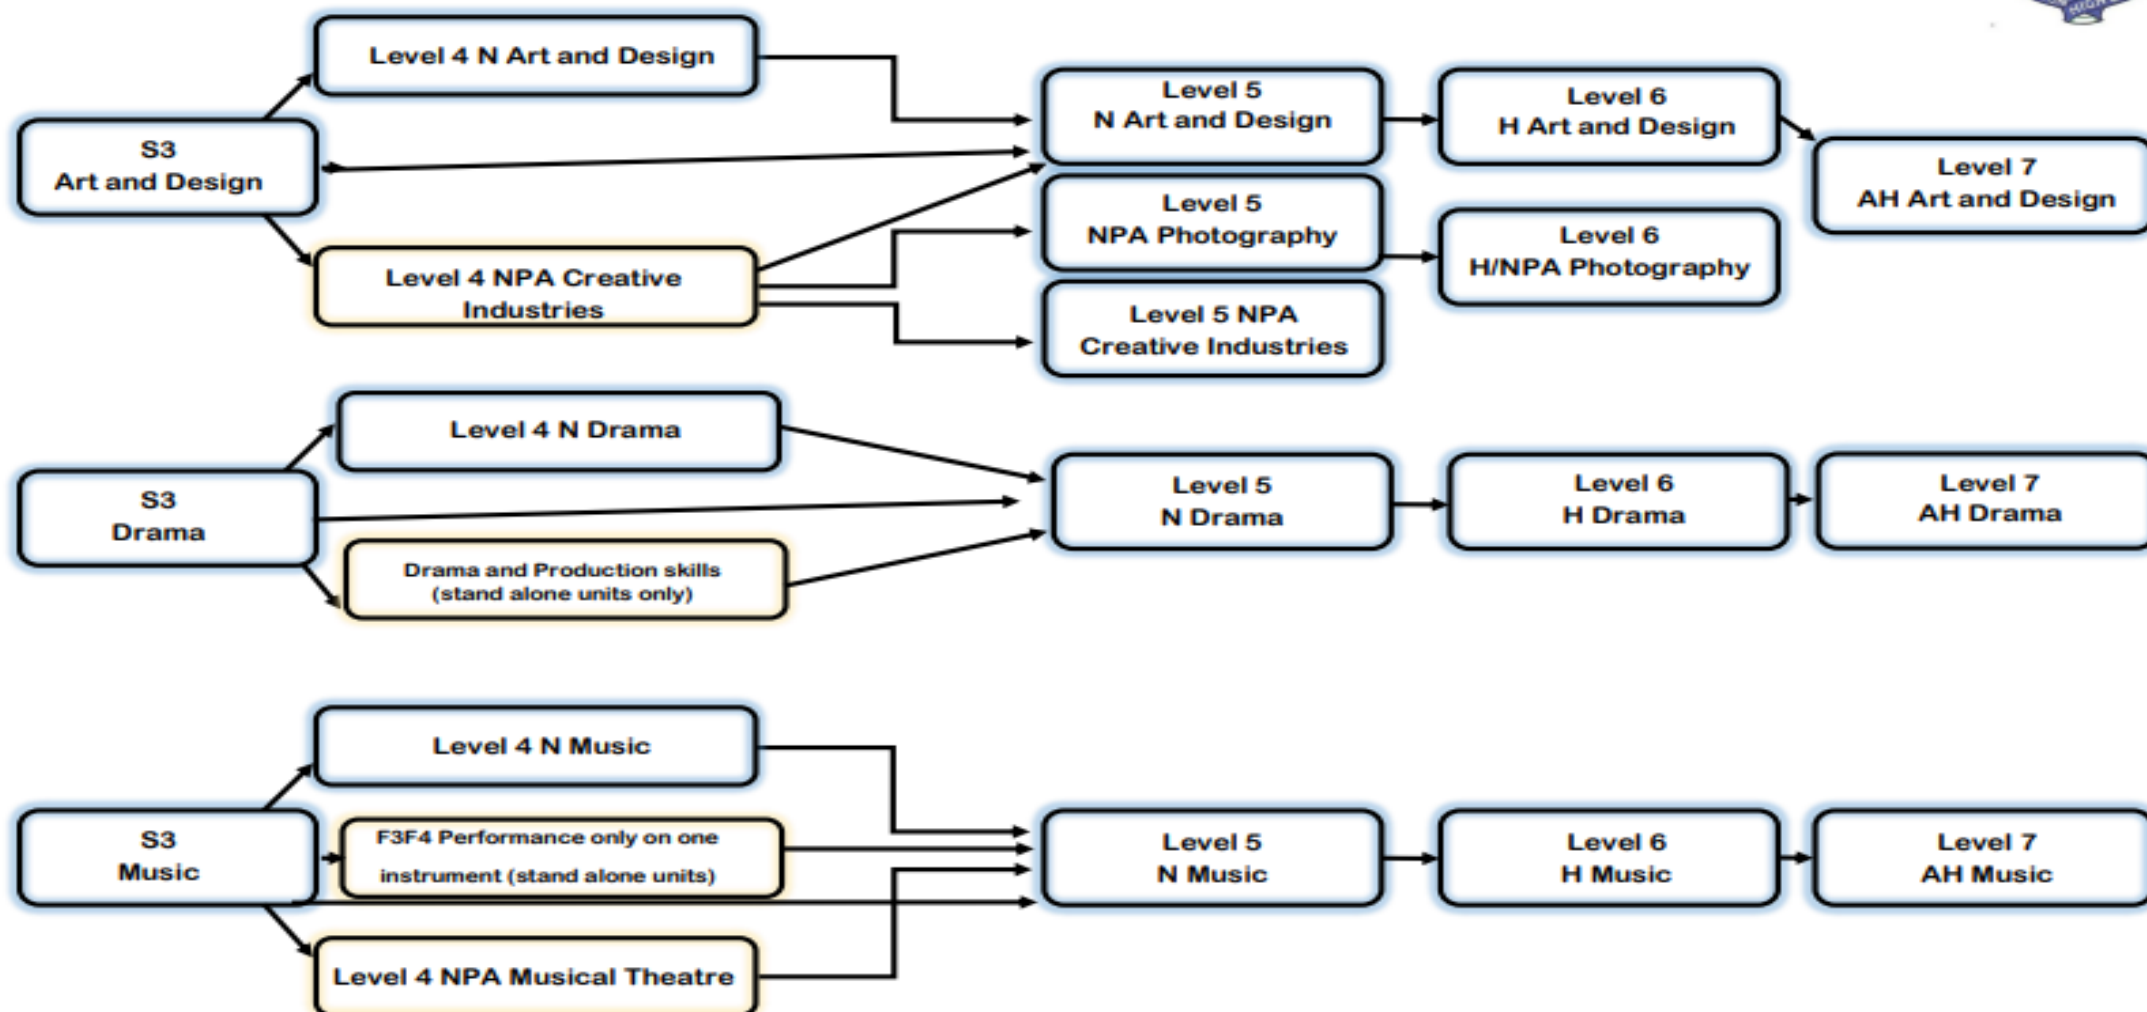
Level 4 N Art and Design

S3
Art and Design

Level 4 NPA Creative Industries

Level 5
N Art and Design

Level 5
NPA Photography

Level 5 NPA
Creative Industries

Level 6
H Art and Design

Level 6
H/NPA Photography

Level 7
AH Art and Design

Level 4 N Drama

S3
Drama

Drama and Production skills (stand alone units only)

Level 5
N Drama

Level 6
H Drama

Level 7
AH Drama

Level 4 N Music

S3
Music

F3F4 Performance only on one instrument (stand alone units)

Level 4 NPA Musical Theatre

Level 5
N Music

Level 6
H Music

Level 7
AH Music